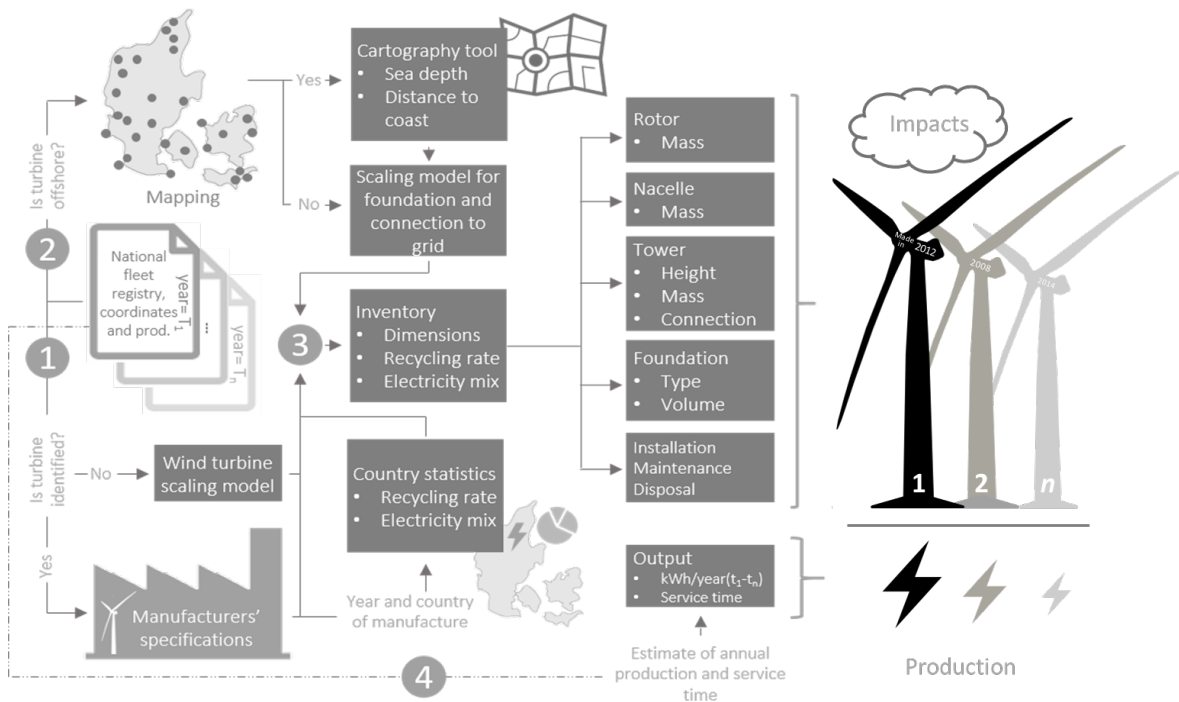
Is turbine offshore?

Mapping

Yes

No

Cartography tool
• Sea depth
• Distance to coast

Scaling model for foundation and connection to grid

2

National fleet registry, coordinates and prod.

year= $T_1$

...

year= $T_n$

1

3

Inventory
• Dimensions
• Recycling rate
• Electricity mix

Is turbine identified?

No

Wind turbine scaling model

Yes

Manufacturers' specifications

Country statistics
• Recycling rate
• Electricity mix

Year and country of manufacture

4

Rotor
• Mass

Nacelle
• Mass

Tower
• Height
• Mass
• Connection

Foundation
• Type
• Volume

Installation
Maintenance
Disposal

Output
• kWh/year($t_1$-$t_n$)
• Service time

Estimate of annual production and service time

Impacts

Made in 2012

2008

2014

1

2

n

Production